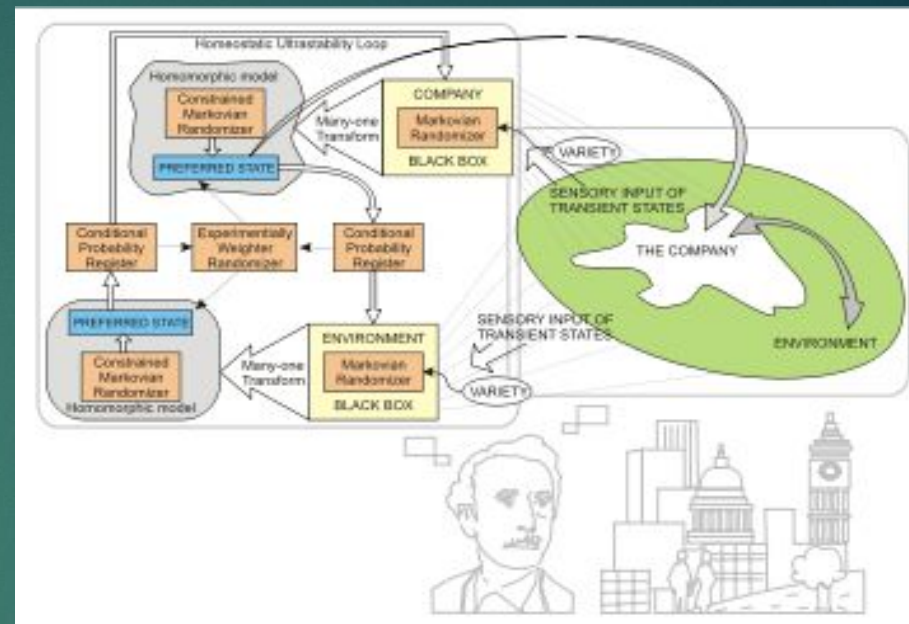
Homeostatic Ultrastability Loop

Homomorphic model

Constrained Markovian Randomizer

PREFERRED STATE

Many-one Transform

COMPANY

Markovian Randomizer

BLACK BOX

VARIETY

SENSORY INPUT OF TRANSIENT STATES

THE COMPANY

Conditional Probability Register

Experimentally Weighter Randomizer

Conditional Probability Register

PREFERRED STATE

Constrained Markovian Randomizer

Homomorphic model

Many-one Transform

ENVIRONMENT

Markovian Randomizer

BLACK BOX

SENSORY INPUT OF TRANSIENT STATES

VARIETY

ENVIRONMENT